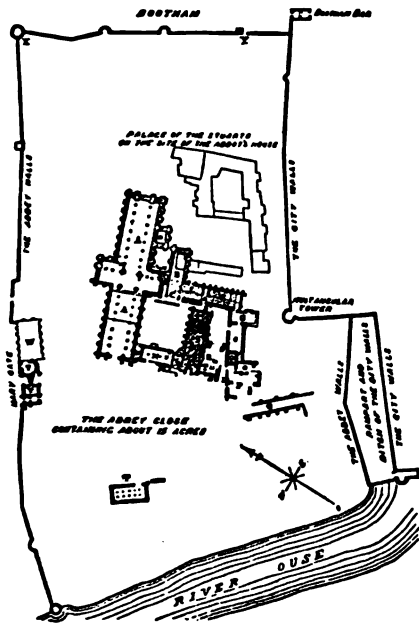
BOOTHAM

BOOTHAM BAR

PALACE OF THE STUARTS
ON THE SITE OF THE ABBOT'S HOUSE

THE ABBEY WALLS

THE CITY WALLS

ST MARY'S TOWER

MARYGATE

THE ABBEY CLOSE
CONTAINING ABOUT 12 ACRES

THE ABBEY WALLS

RAMPART AND DITCH OF THE CITY WALLS

THE CITY WALLS

RIVER OUSE